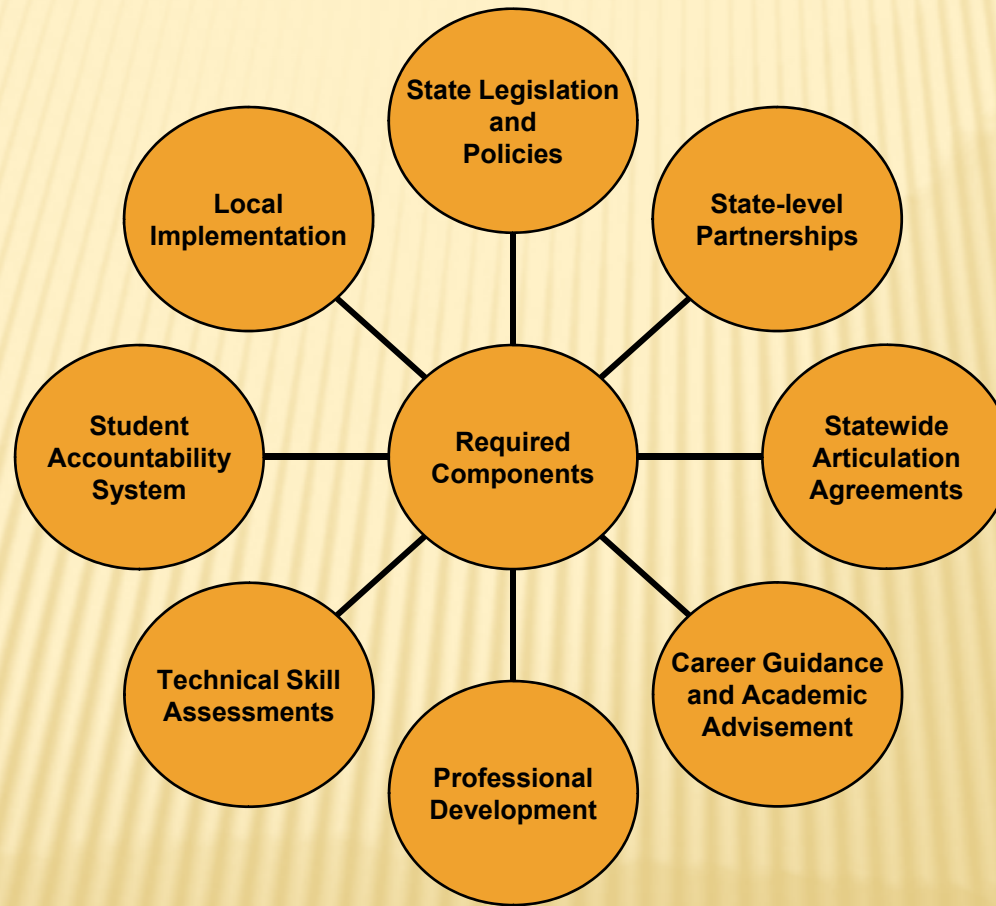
State Legislation and Policies

Local Implementation

State-level Partnerships

Student Accountability System

Required Components

Statewide Articulation Agreements

Technical Skill Assessments

Career Guidance and Academic Advisement

Professional Development